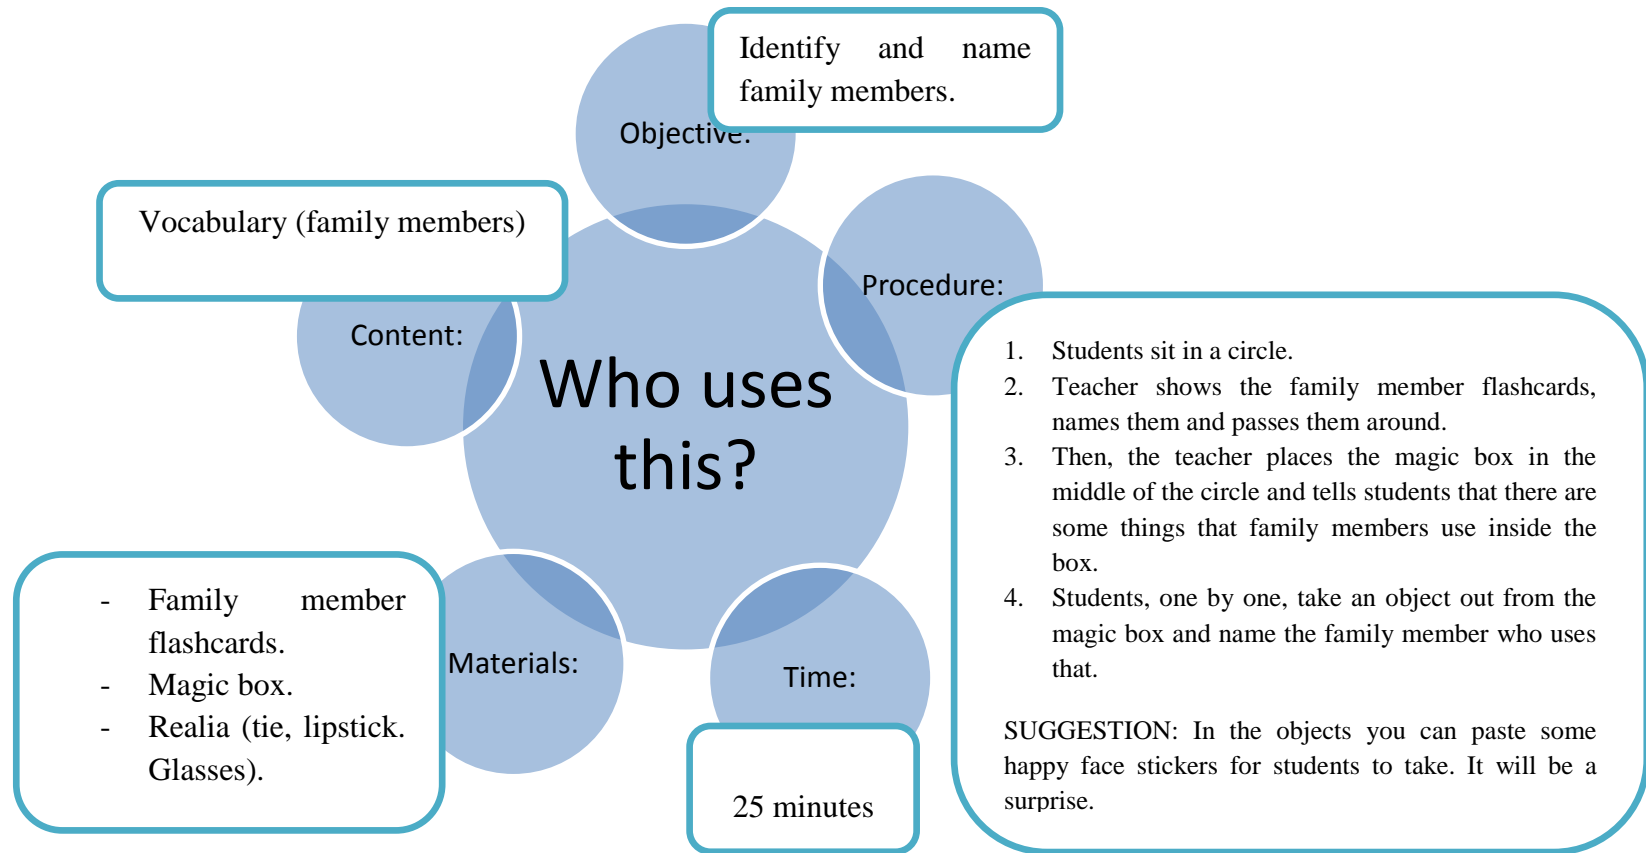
Objective:

Identify and name family members.

Vocabulary (family members)

Content:

Who uses this?

Procedure:

1. Students sit in a circle.
2. Teacher shows the family member flashcards, names them and passes them around.
3. Then, the teacher places the magic box in the middle of the circle and tells students that there are some things that family members use inside the box.
4. Students, one by one, take an object out from the magic box and name the family member who uses that.

SUGGESTION: In the objects you can paste some happy face stickers for students to take. It will be a surprise.

Materials:

- Family member flashcards.
- Magic box.
- Realia (tie, lipstick. Glasses).

Time:

25 minutes